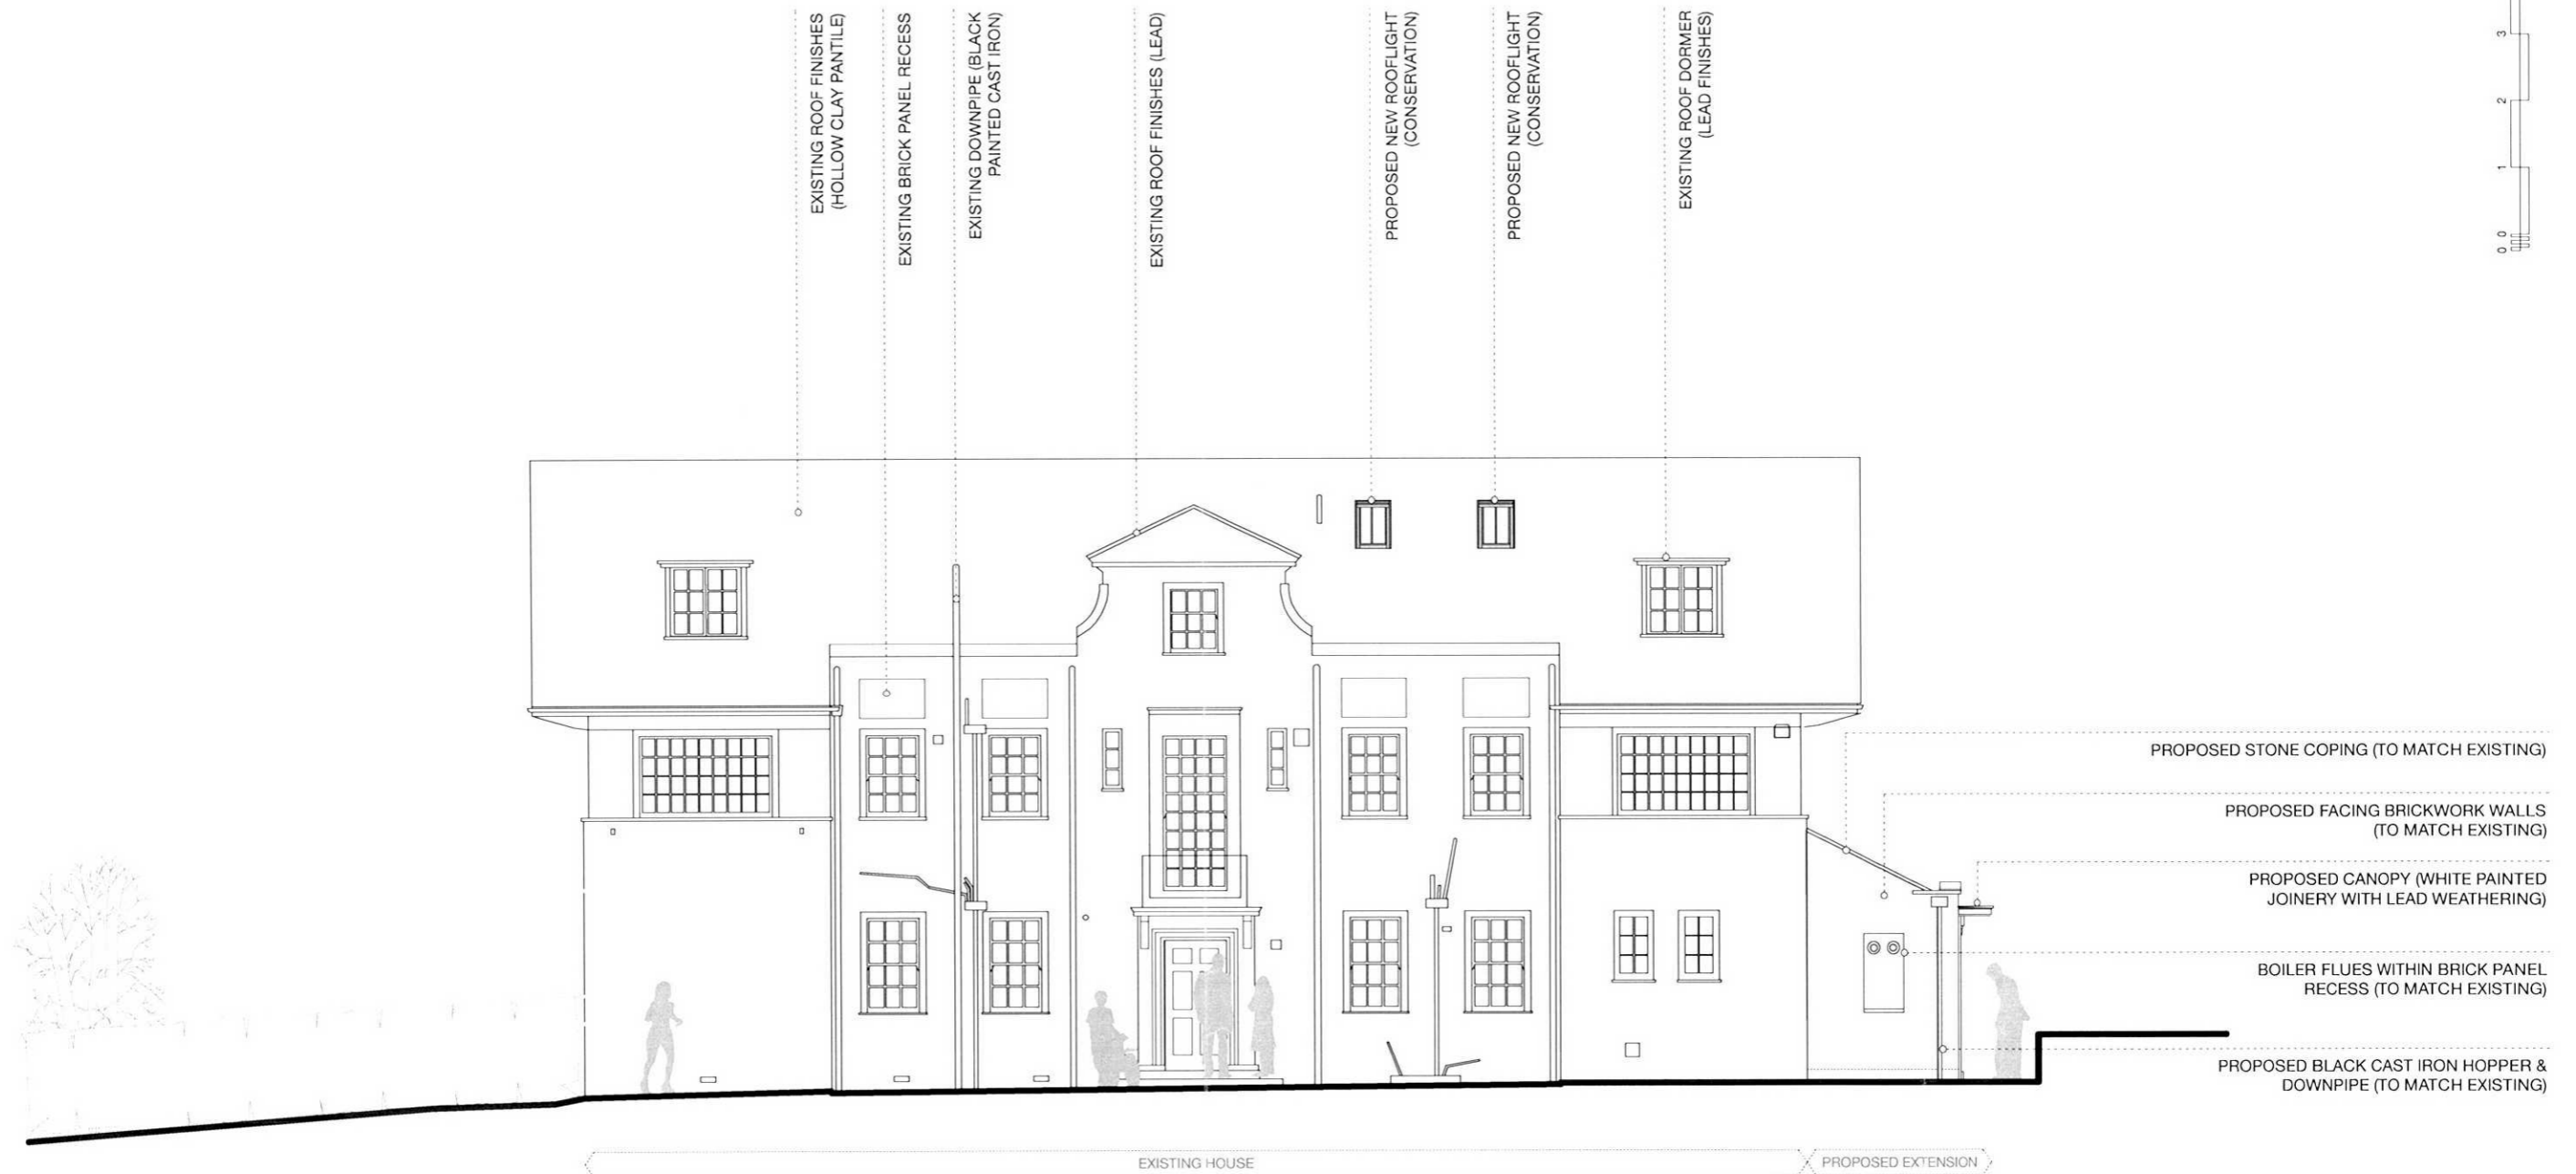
EXISTING ROOF FINISHES (HOLLOW CLAY PANTILE)

EXISTING BRICK PANEL RECESS

EXISTING DOWNPIPE (BLACK PAINTED CAST IRON)

EXISTING ROOF FINISHES (LEAD)

PROPOSED NEW ROOFLIGHT (CONSERVATION)

PROPOSED NEW ROOFLIGHT (CONSERVATION)

EXISTING ROOF DORMER (LEAD FINISHES)

0 0 1 2 3

PROPOSED STONE COPING (TO MATCH EXISTING)

PROPOSED FACING BRICKWORK WALLS (TO MATCH EXISTING)

PROPOSED CANOPY (WHITE PAINTED JOINERY WITH LEAD WEATHERING)

BOILER FLUES WITHIN BRICK PANEL RECESS (TO MATCH EXISTING)

PROPOSED BLACK CAST IRON HOPPER & DOWNPIPE (TO MATCH EXISTING)

EXISTING HOUSE

PROPOSED EXTENSION